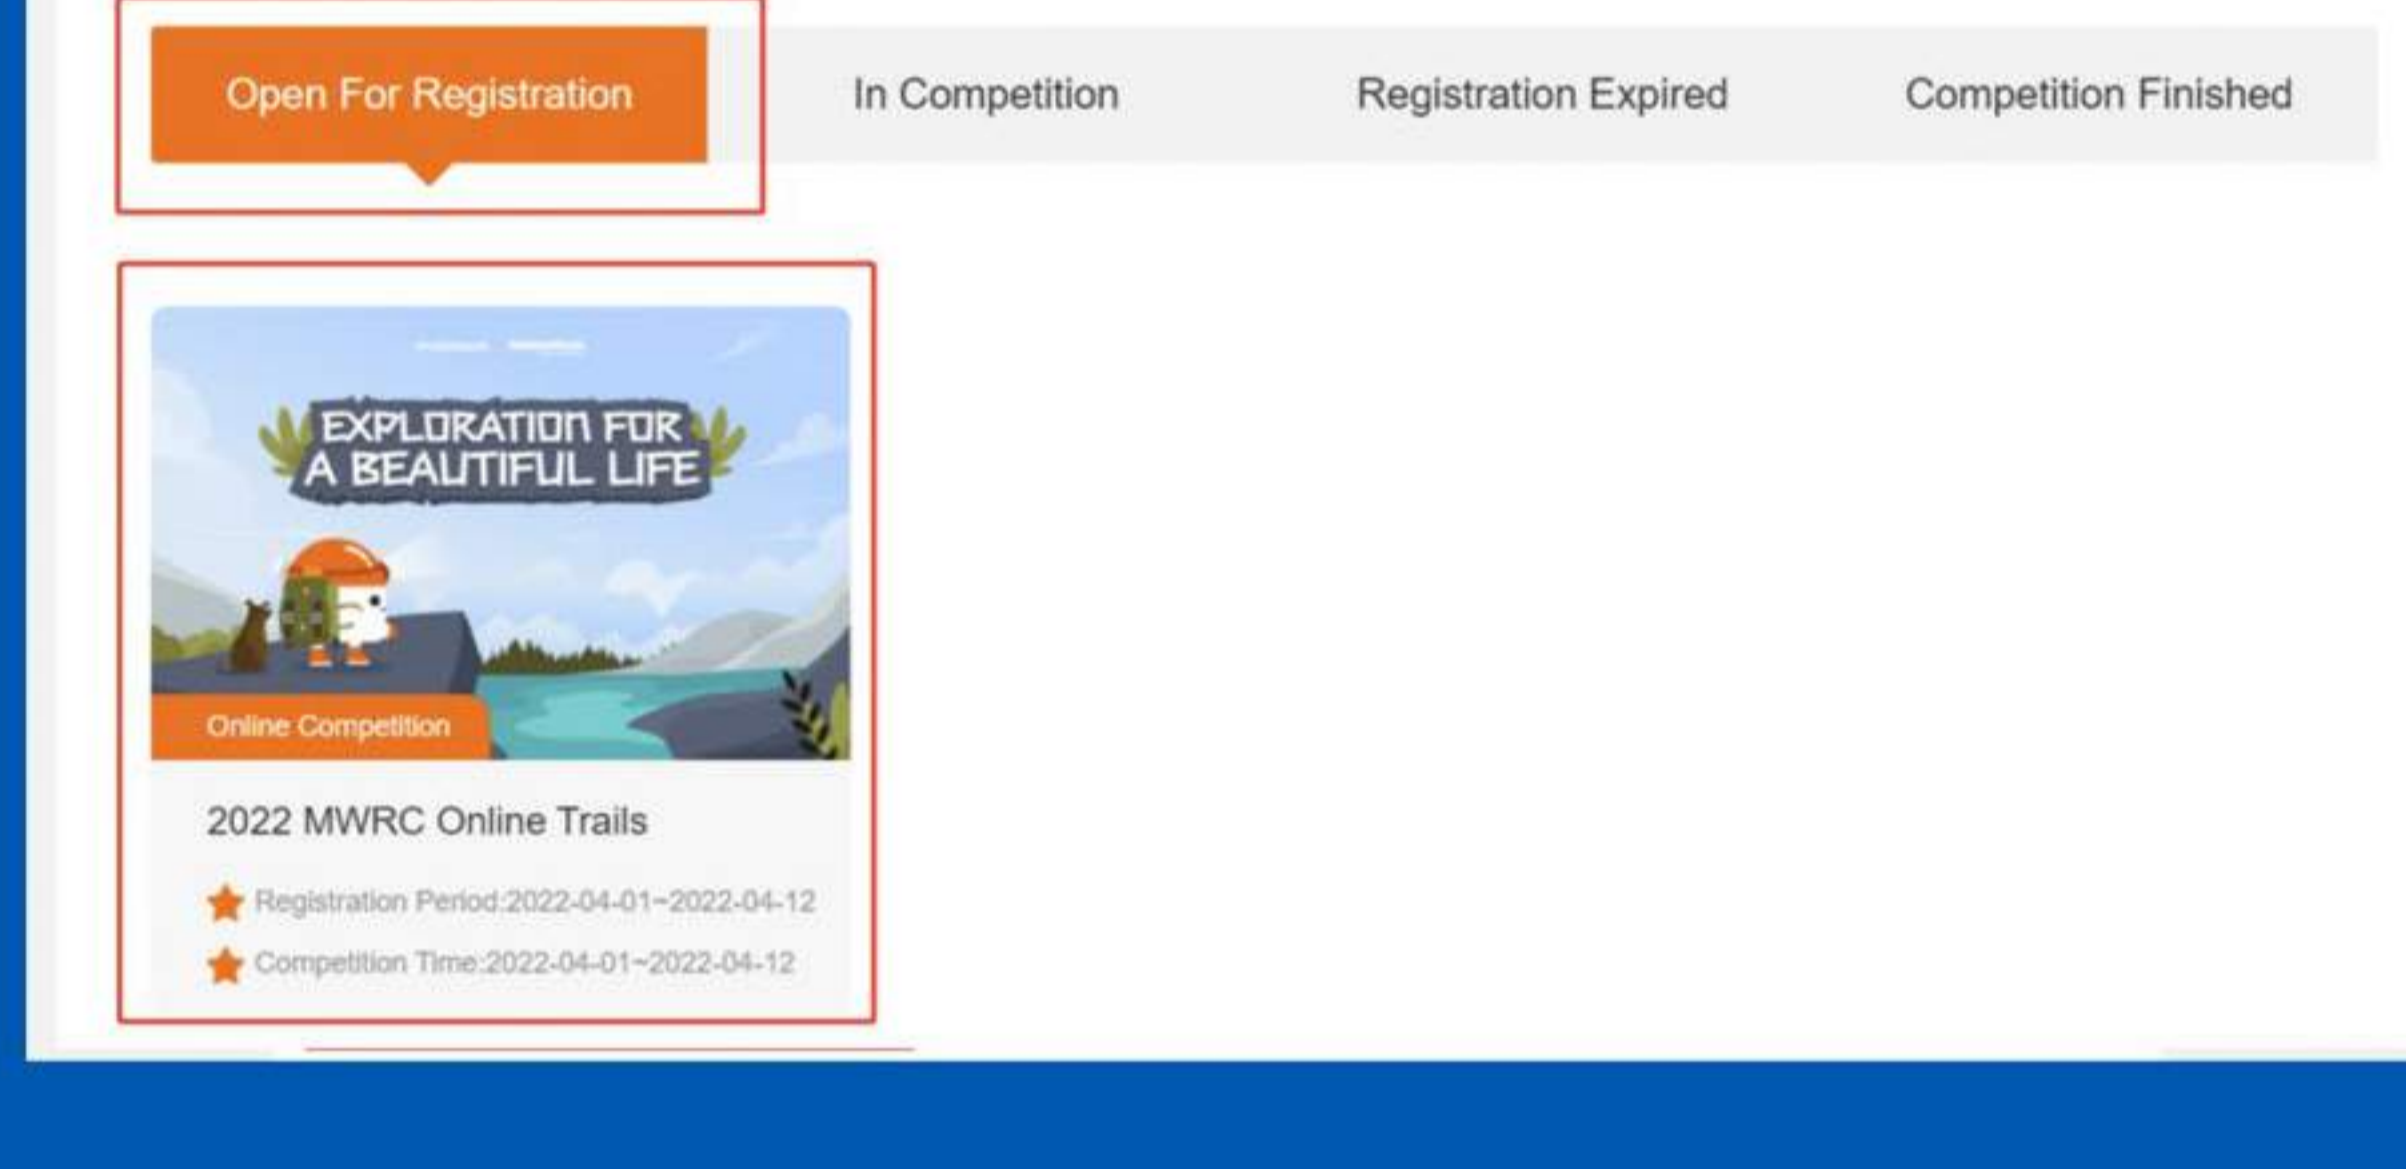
Open For Registration

In Competition

Registration Expired

Competition Finished

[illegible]

EXPLORATION FOR A BEAUTIFUL LIFE

Online Competition

2022 MWRC Online Trails

Registration Period:2022-04-01~2022-04-12

Competition Time:2022-04-01~2022-04-12